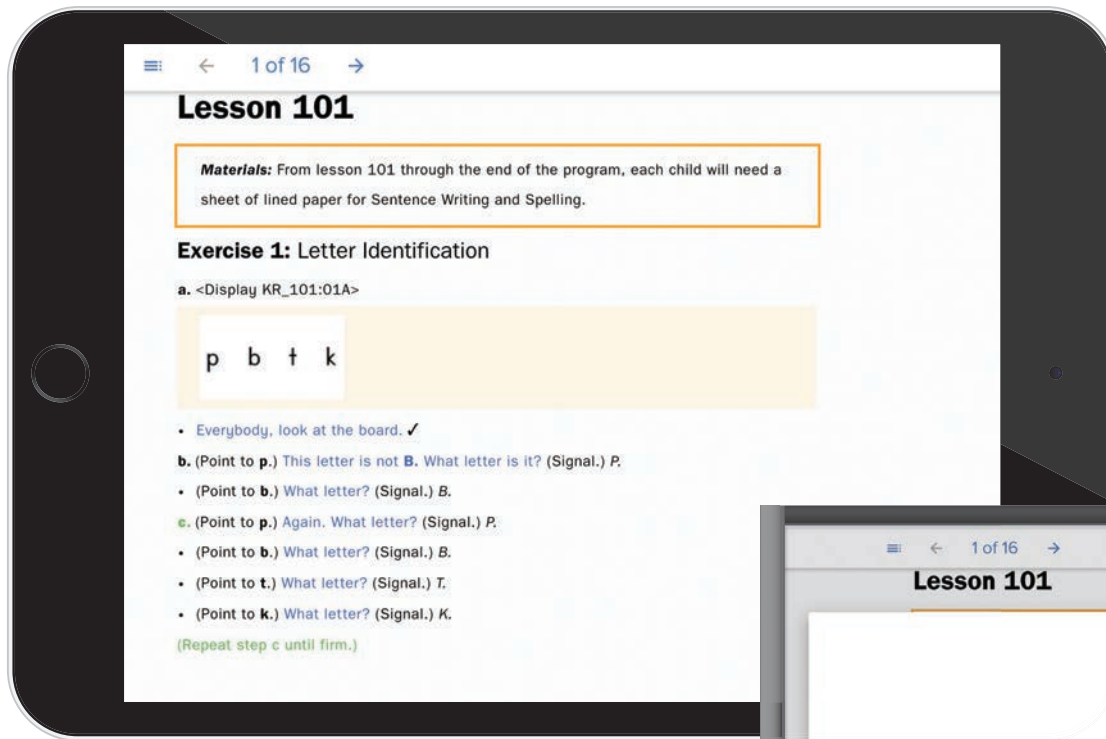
≡ ← 1 of 16 →

Lesson 101

Materials: From lesson 101 through the end of the program, each child will need a sheet of lined paper for Sentence Writing and Spelling.

Exercise 1: Letter Identification

a. <Display KR_101:01A>

p b t k

• Everybody, look at the board. ✓

b. (Point to p.) This letter is not B. What letter is it? (Signal.) P.

• (Point to b.) What letter? (Signal.) B.

c. (Point to p.) Again. What letter? (Signal.) P.

• (Point to b.) What letter? (Signal.) B.

• (Point to t.) What letter? (Signal.) T.

• (Point to k.) What letter? (Signal.) K.

(Repeat step c until firm.)

≡ ← 1 of 16 →

Lesson 101